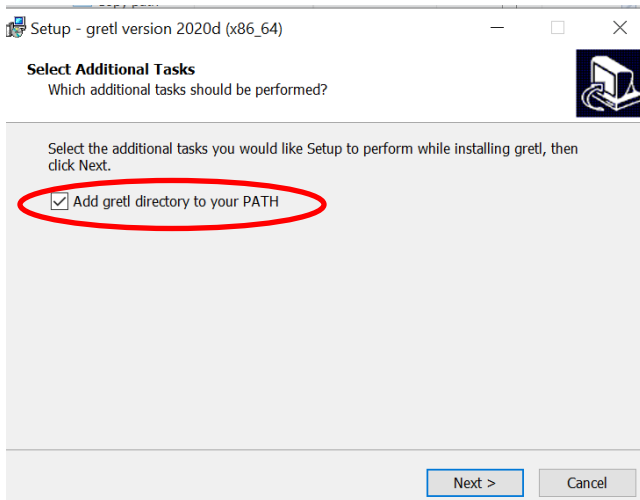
Setup - gretl version 2020d (x86_64)

Select Additional Tasks
Which additional tasks should be performed?

Select the additional tasks you would like Setup to perform while installing gretl, then click Next.

Add gretl directory to your PATH

Next >
Cancel